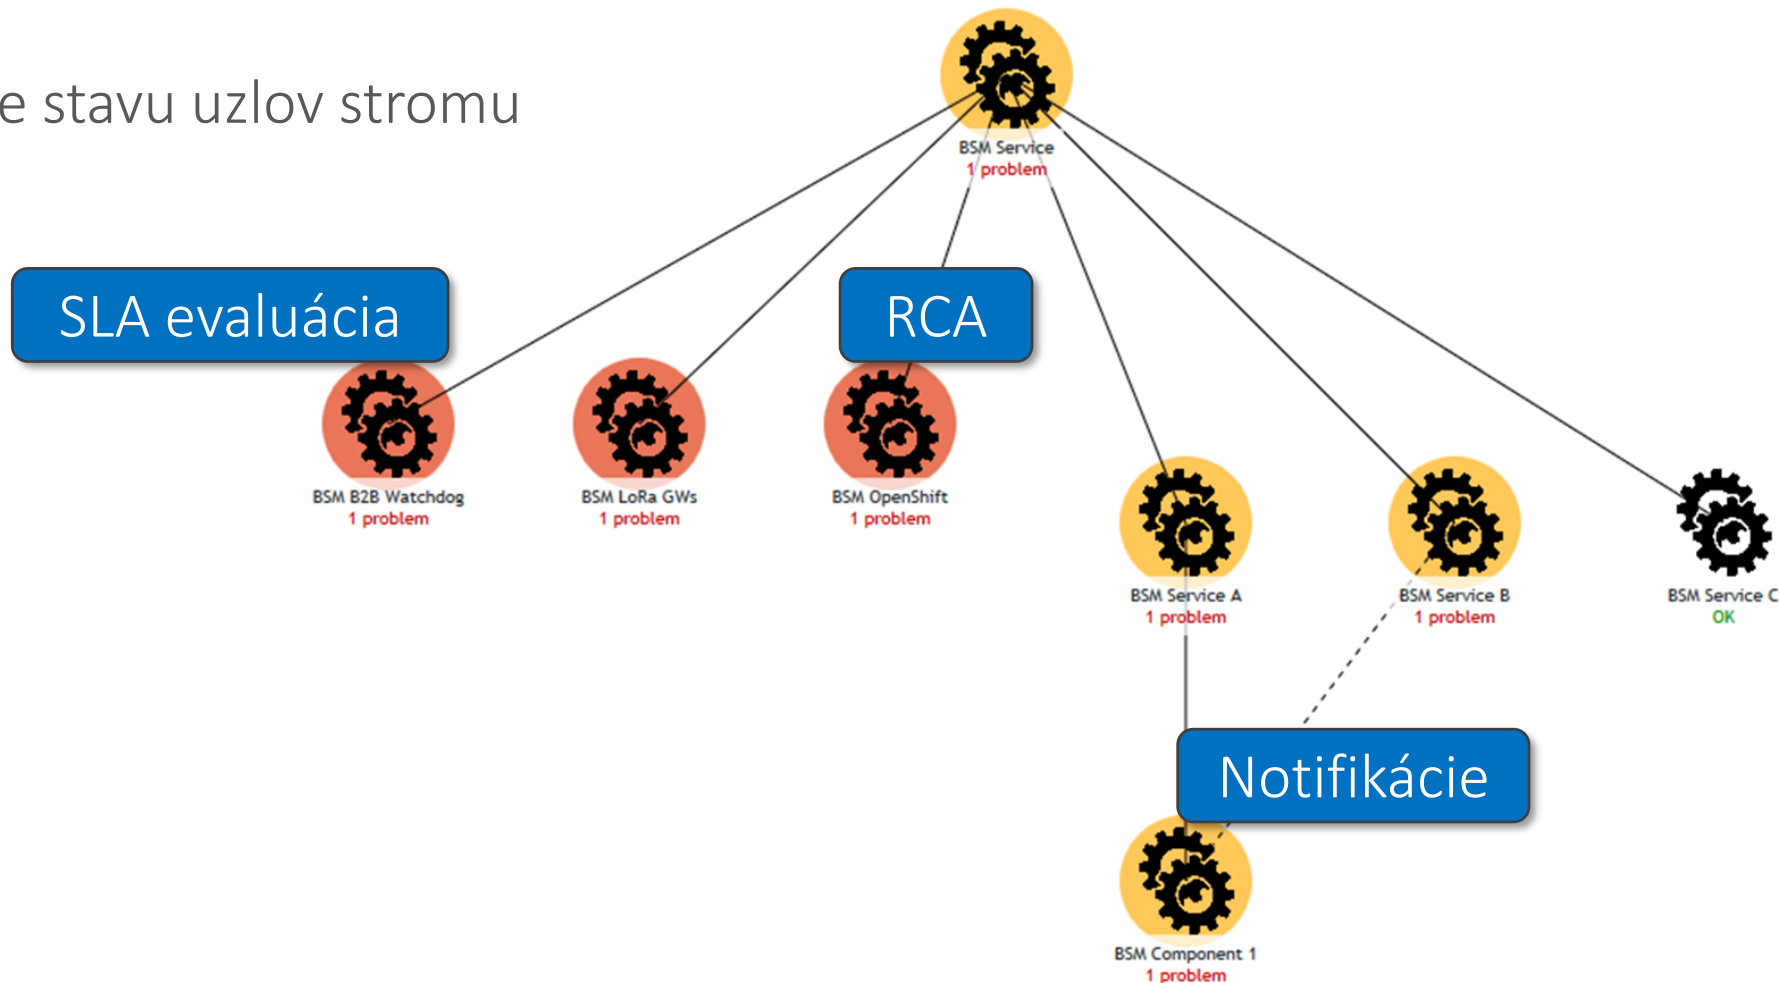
e stavu uzlov stromu

BSM Service
1 problem

SLA evaluácia

RCA

BSM B2B Watchdog
1 problem

BSM LoRa GWs
1 problem

BSM OpenShift
1 problem

BSM Service A
1 problem

BSM Service B
1 problem

BSM Service C
OK

Notifikácie

BSM Component 1
1 problem